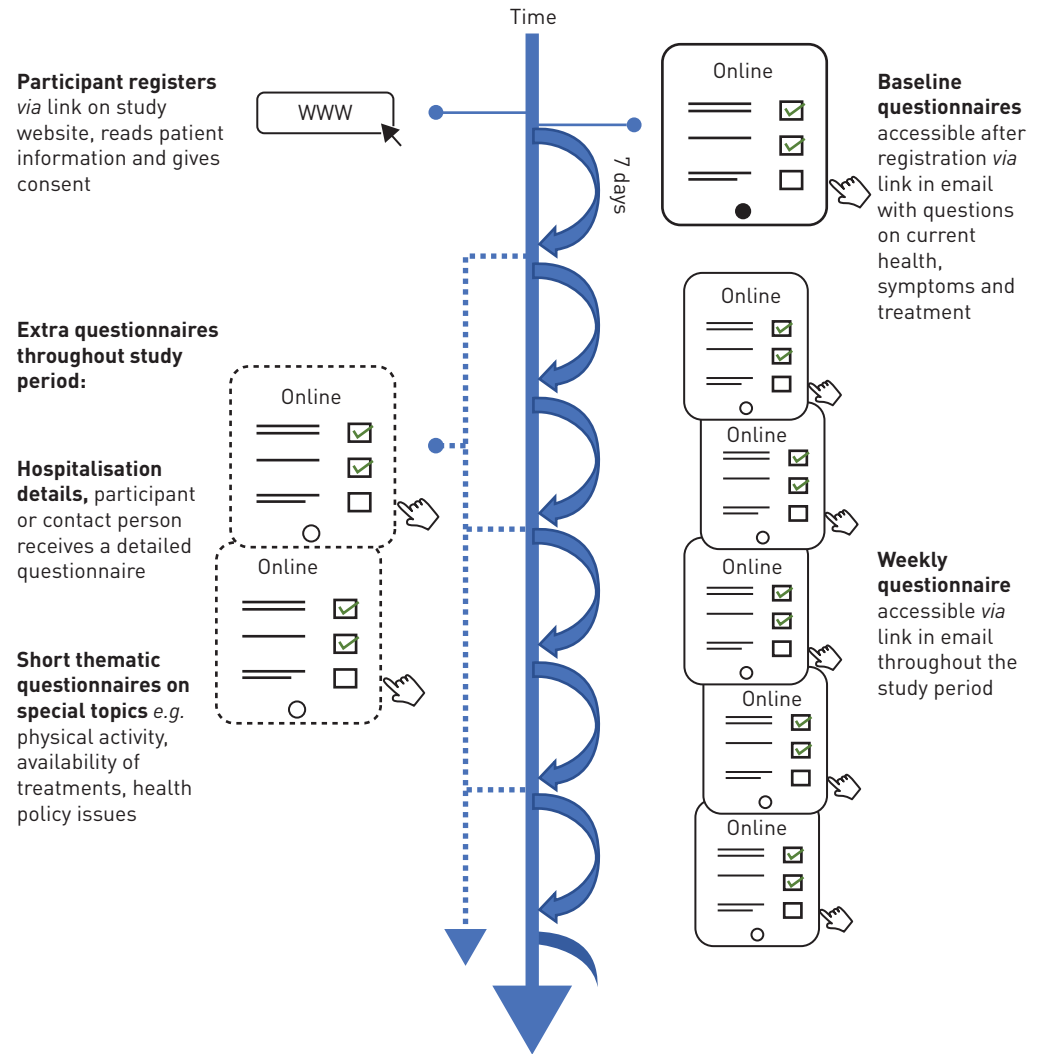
Time

Participant registers *via* link on study website, reads patient information and gives consent

WWW

Online

Baseline questionnaires accessible after registration *via* link in email with questions on current health, symptoms and treatment

7 days

Online

Extra questionnaires throughout study period:

Online

Online

Hospitalisation details, participant or contact person receives a detailed questionnaire

Online

Online

Weekly questionnaire accessible *via* link in email throughout the study period

Short thematic questionnaires on special topics *e.g.* physical activity, availability of treatments, health policy issues

Online

Online